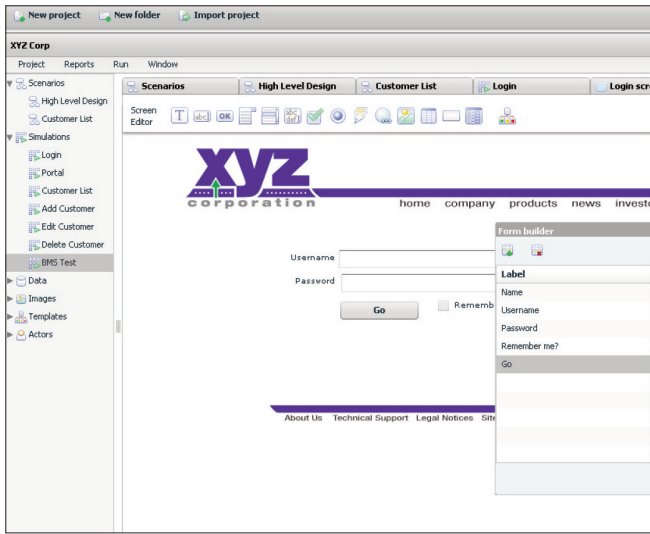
New project   New folder   Import project

XYZ Corp

Project   Reports   Run   Window

Scenarios
High Level Design
Customer List
Simulations
Login
Portal
Customer List
Add Customer
Edit Customer
Delete Customer
BMS Test
Data
Images
Templates
Actors

Scenarios | High Level Design | Customer List | Login | Login scr

Screen Editor

OK

XYZ
corporation

home   company   products   news   investo

Username
Password
Go
Rememb

About Us   Technical Support   Legal Notices   Site

Form builder

| Label |
|---|
| Name |
| Username |
| Password |
| Remember me? |
| Go |